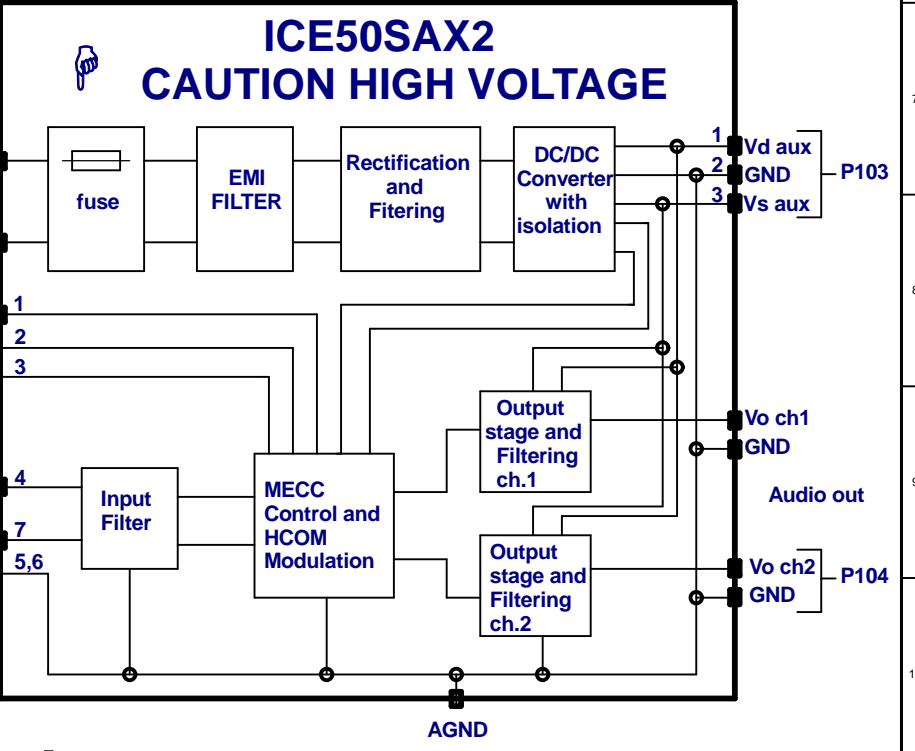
ICE50SAX2
CAUTION HIGH VOLTAGE

fuse

EMI FILTER

Rectification and Fitering

DC/DC Converter with isolation

1 Vd aux
2 GND
3 Vs aux
P103

1
2
3

Output stage and Filtering ch.1

Vo ch1
GND

Audio out

4
7
5,6

Input Filter

MECC Control and HCOM Modulation

Output stage and Filtering ch.2

Vo ch2
GND
P104

AGND